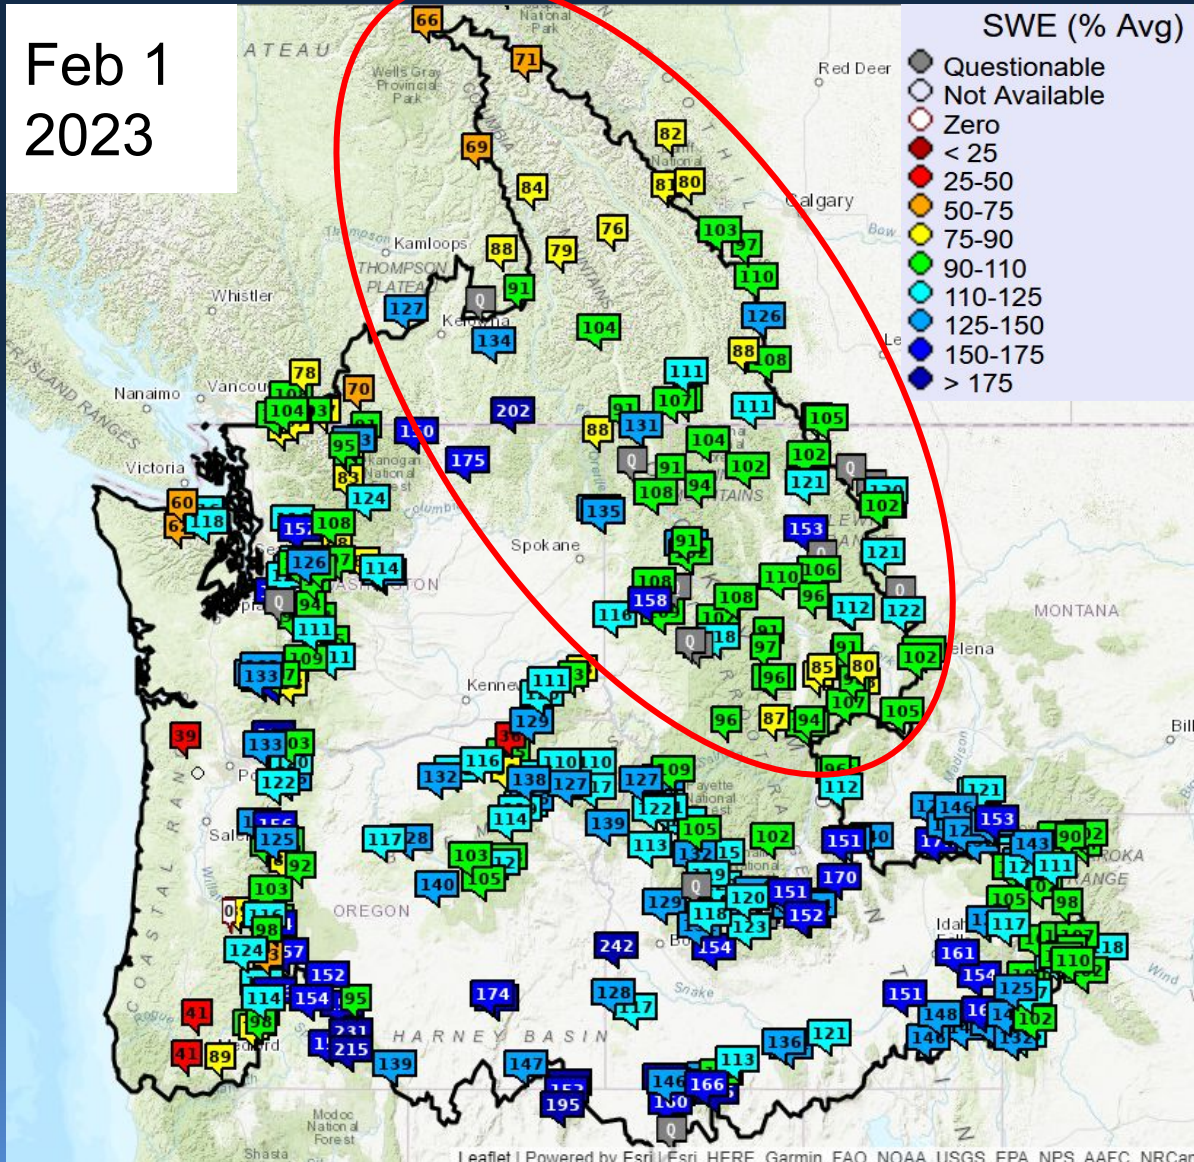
Feb 1
2023

SWE (% Avg)
Questionable
Not Available
Zero
< 25
25-50
50-75
75-90
90-110
110-125
125-150
150-175
> 175

66 71 82 69 84 81 80 76 88 79 103 97 110 Q 91 127 134 104 126 88 108 111 78 70 202 107 111 105 104 130 88 131 104 102 95 175 Q 91 102 Q 121 108 94 83 124 135 102 60 118 153 108 91 153 121 126 114 108 158 110 106 Q 116 108 96 112 122 94 111 Q 118 97 102 109 85 80 133 111 129 107 96 87 94 105 39 133 116 110 110 127 109 132 138 127 122 139 112 121 146 153 125 114 105 102 151 143 90 117 28 113 103 151 170 111 92 140 105 Q 120 129 151 98 103 118 152 105 123 117 124 98 242 154 161 152 154 114 154 95 174 128 151 110 125 41 98 215 148 102 41 89 139 147 136 121 146 113 166 195 Q

ATEAU
National Park
Wells Gray Provincial Park
Red Deer
Calgary
Bow
Kamloops
THOMPSON PLATEAU
Kelowna
Whistler
Nanaimo
Vancou
Victoria
Okanogan National Forest
Spokane
Kenne
MONTANA
Helena
Bill
Po
Sal
OREGON
Payette National Forest
Snake
Bo
Ida
HARNEY BASIN
COASTAL RANGE
Modoc National Forest
Shasta
Wind
Leaflet | Powered by Esri | Esri, HERE, Garmin, FAO, NOAA, USGS, EPA, NPS, AAFC, NRCan